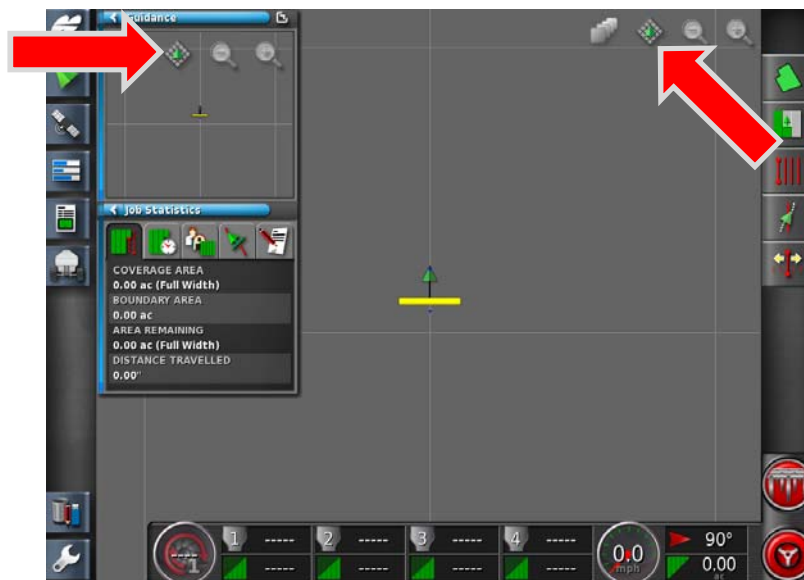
Guidance

Job Statistics

COVERAGE AREA
0.00 ac (Full Width)
BOUNDARY AREA
0.00 ac
AREA REMAINING
0.00 ac (Full Width)
DISTANCE TRAVELLED
0.00"

1 -----
2 -----
3 -----
4 -----
-----
-----
-----
-----

0.0
mph

90°
0.00
ac